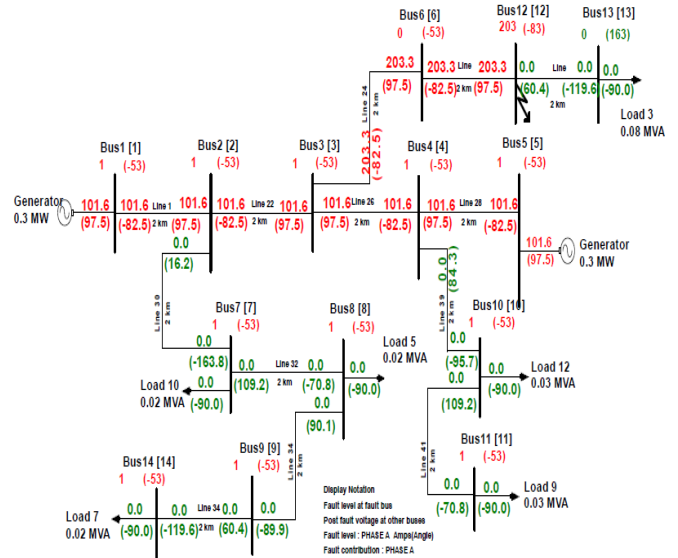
Bus6 [6]
0 (-53)

Bus12 [12]
203 (-83)

Bus13 [13]
0 (163)

203.3
(97.5)

203.3
(-82.5)

Line
2 km

203.3
(97.5)

0.0
(60.4)

Line
2 km

0.0
(-119.6)

0.0
(-90.0)

Load 3
0.08 MVA

Line 24
2 km

203.3
(-82.5)

Bus1 [1]
1 (-53)

Bus2 [2]
1 (-53)

Bus3 [3]
1 (-53)

Bus4 [4]
1 (-53)

Bus5 [5]
1 (-53)

Generator
0.3 MW

101.6
(97.5)

101.6
(-82.5)

Line 1
2 km

101.6
(97.5)

101.6
(-82.5)

Line 22
2 km

101.6
(97.5)

101.6
(97.5)

Line 26
2 km

101.6
(-82.5)

101.6
(97.5)

Line 28
2 km

101.6
(-82.5)

101.6
(97.5)

Generator
0.3 MW

0.0
(16.2)

0.0
(84.3)

Line 30
2 km

Line 39
2 km

Bus7 [7]
1 (-53)

Bus8 [8]
1 (-53)

Bus10 [10]
1 (-53)

Load 5
0.02 MVA

0.0
(-163.8)

0.0
(109.2)

Line 32
2 km

0.0
(-70.8)

0.0
(-90.0)

0.0
(-95.7)

0.0
(-90.0)

Load 12
0.03 MVA

Load 10
0.02 MVA

0.0
(-90.0)

0.0
(90.1)

0.0
(109.2)

Bus11 [11]
1 (-53)

Line 34
2 km

Line 41
2 km

Bus14 [14]
1 (-53)

Bus9 [9]
1 (-53)

Load 9
0.03 MVA

0.0
(-70.8)

0.0
(-90.0)

Load 7
0.02 MVA

0.0
(-90.0)

0.0
(-119.6)

Line 34
2 km

0.0
(60.4)

0.0
(-89.9)

Display Notation
Fault level at fault bus
Post fault voltage at other buses
Fault level : PHASE A Amps(Angle)
Fault contribution : PHASE A